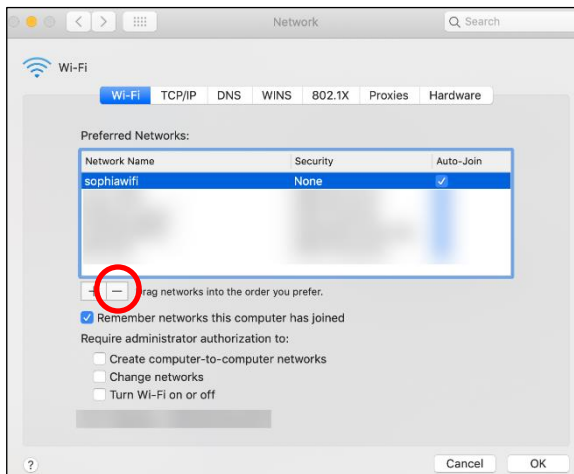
Network

Search

Wi-Fi

Wi-Fi TCP/IP DNS WINS 802.1X Proxies Hardware

Preferred Networks:

| Network Name | Security | Auto-Join |
|---|---|---|
| sophiawifi | None | ✓ |

+ — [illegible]rag networks into the order you prefer.

Remember networks this computer has joined

Require administrator authorization to:

Create computer-to-computer networks

Change networks

Turn Wi-Fi on or off

?

Cancel OK